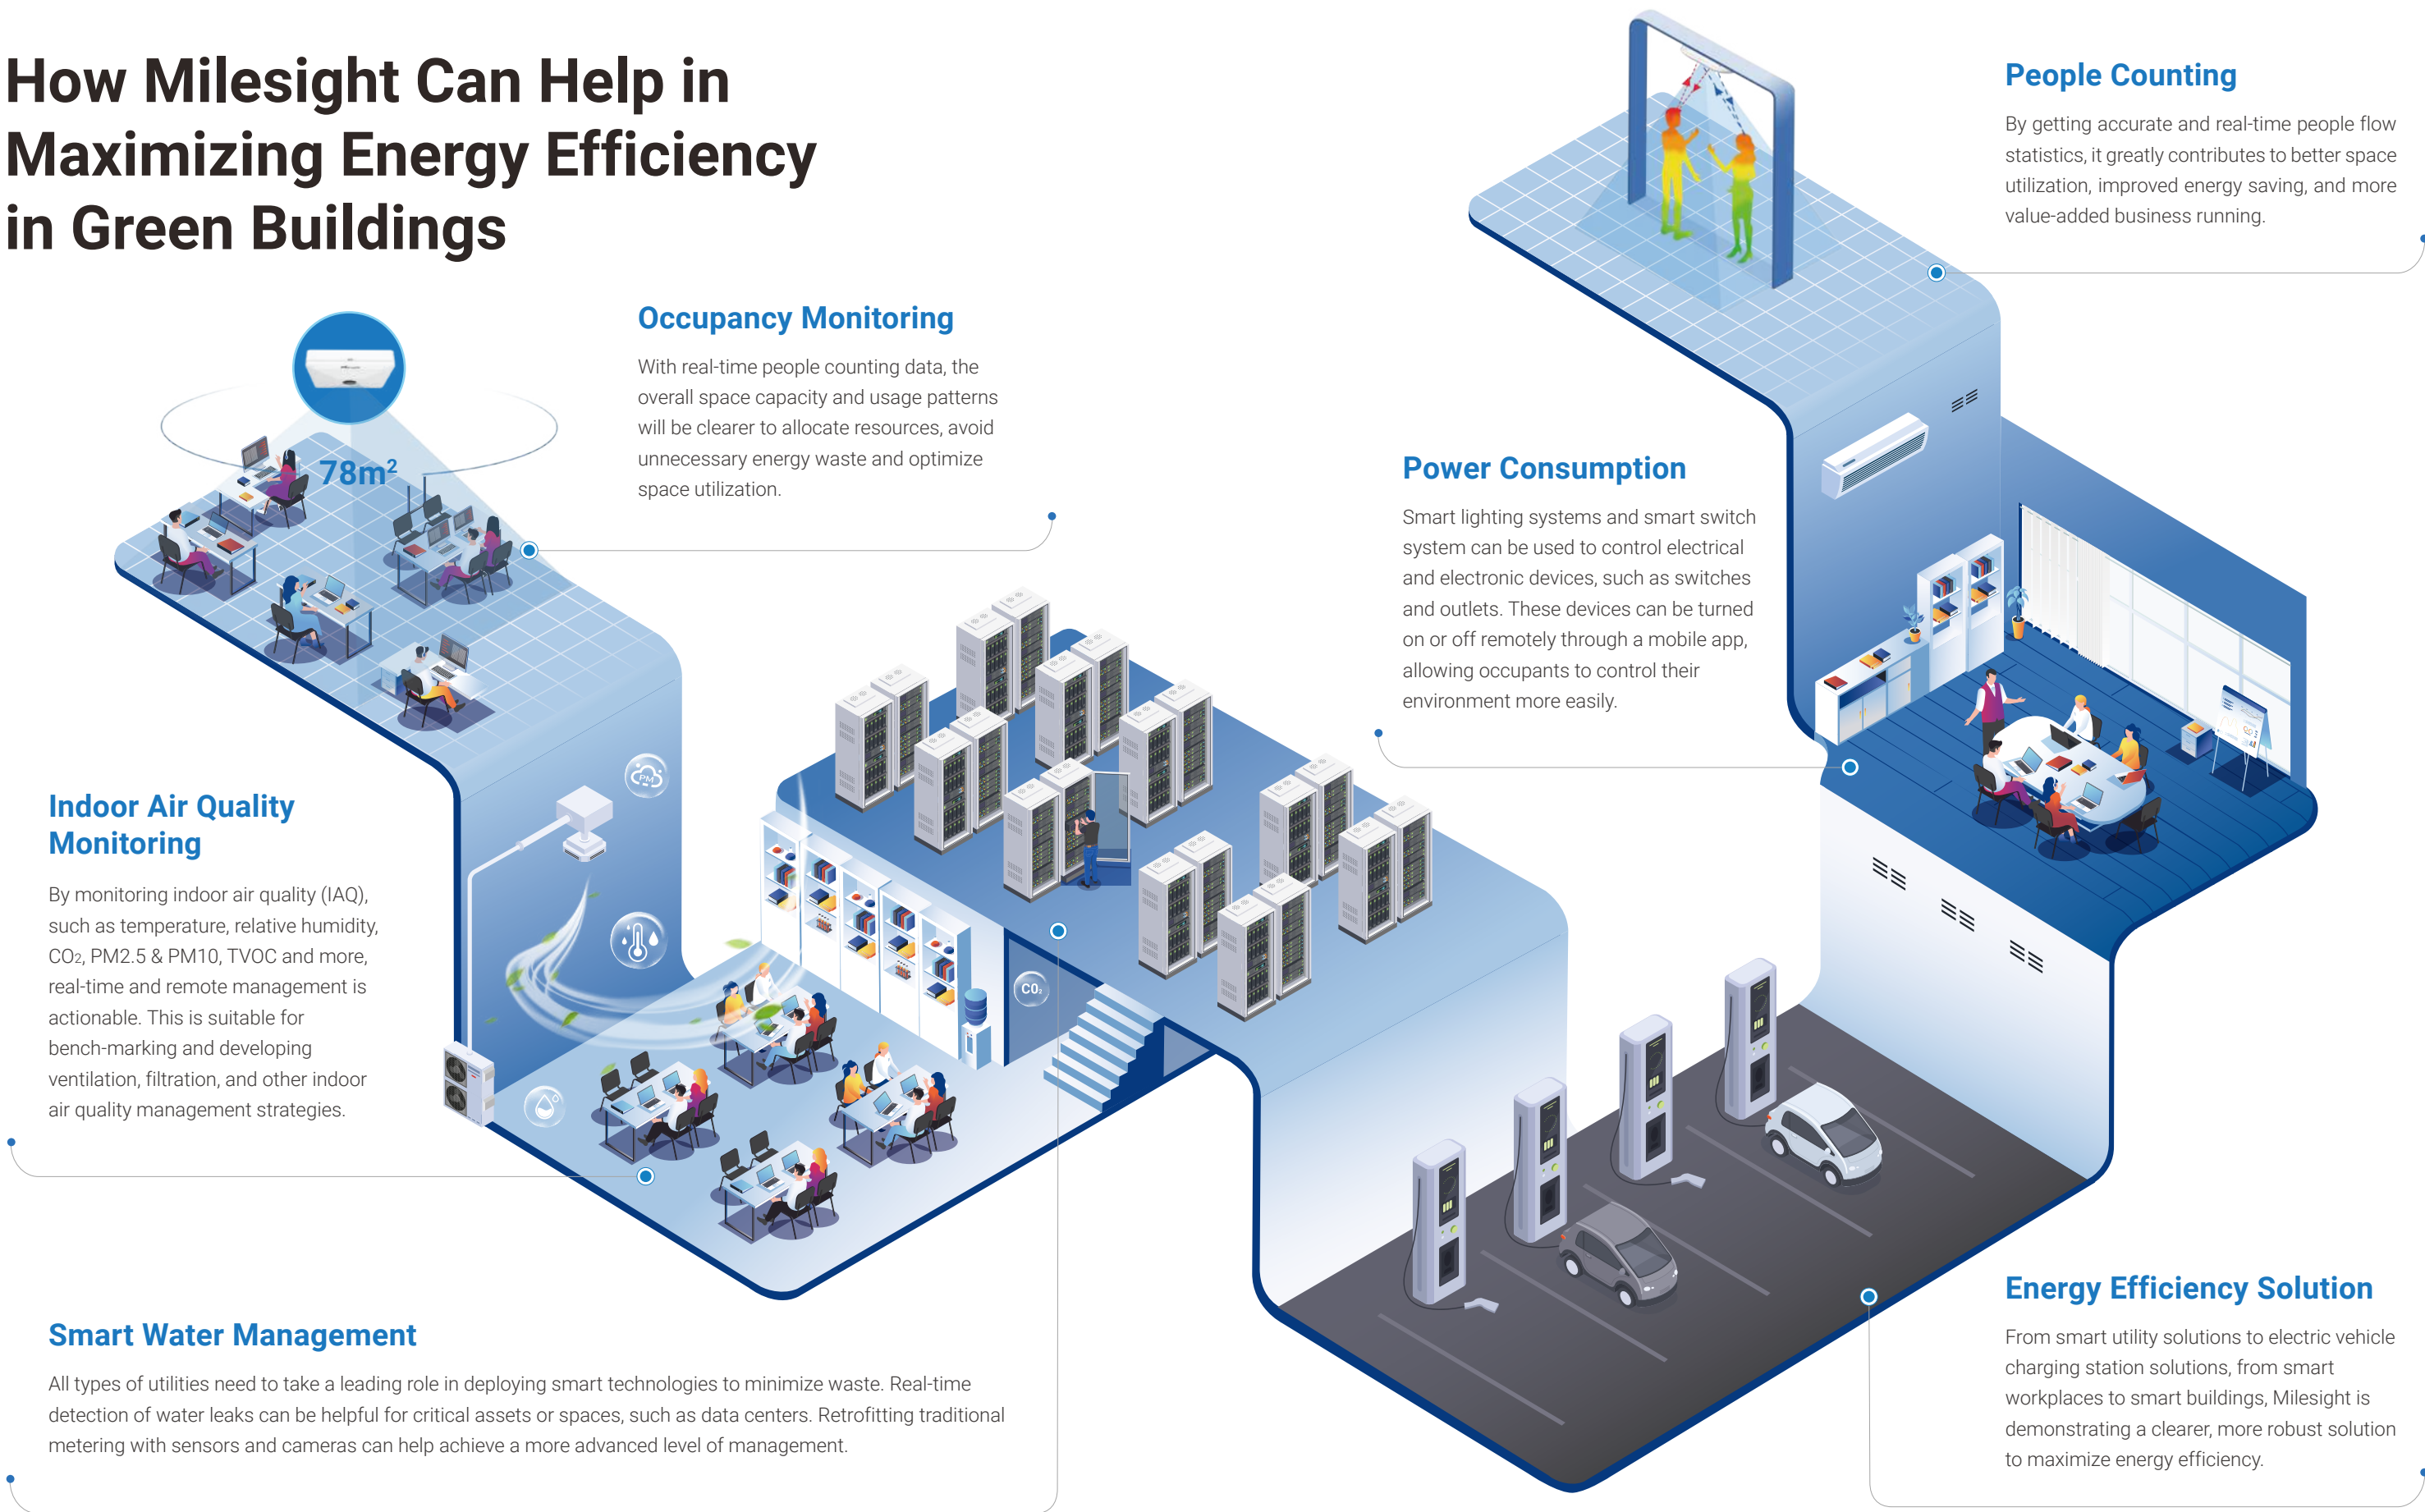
How Milesight Can Help in Maximizing Energy Efficiency in Green Buildings

People Counting

By getting accurate and real-time people flow statistics, it greatly contributes to better space utilization, improved energy saving, and more value-added business running.

Occupancy Monitoring

With real-time people counting data, the overall space capacity and usage patterns will be clearer to allocate resources, avoid unnecessary energy waste and optimize space utilization.

78m²

Power Consumption

Smart lighting systems and smart switch system can be used to control electrical and electronic devices, such as switches and outlets. These devices can be turned on or off remotely through a mobile app, allowing occupants to control their environment more easily.

Indoor Air Quality Monitoring

By monitoring indoor air quality (IAQ), such as temperature, relative humidity, $CO_2$, PM2.5 & PM10, TVOC and more, real-time and remote management is actionable. This is suitable for bench-marking and developing ventilation, filtration, and other indoor air quality management strategies.

PM

$CO_2$

Energy Efficiency Solution

From smart utility solutions to electric vehicle charging station solutions, from smart workplaces to smart buildings, Milesight is demonstrating a clearer, more robust solution to maximize energy efficiency.

Smart Water Management

All types of utilities need to take a leading role in deploying smart technologies to minimize waste. Real-time detection of water leaks can be helpful for critical assets or spaces, such as data centers. Retrofitting traditional metering with sensors and cameras can help achieve a more advanced level of management.